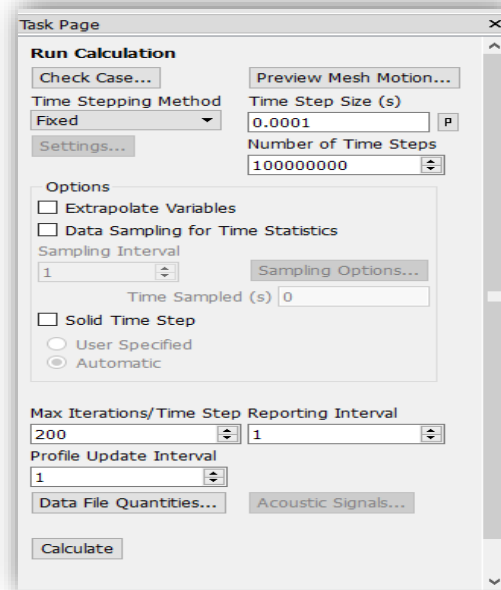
Task Page

Run Calculation

Check Case...

Preview Mesh Motion...

Time Stepping Method

Fixed

Time Step Size (s)

0.0001

P

Settings...

Number of Time Steps

100000000

Options

Extrapolate Variables

Data Sampling for Time Statistics

Sampling Interval

1

Sampling Options...

Time Sampled (s) 0

Solid Time Step

User Specified

Automatic

Max Iterations/Time Step

200

Reporting Interval

1

Profile Update Interval

1

Data File Quantities...

Acoustic Signals...

Calculate